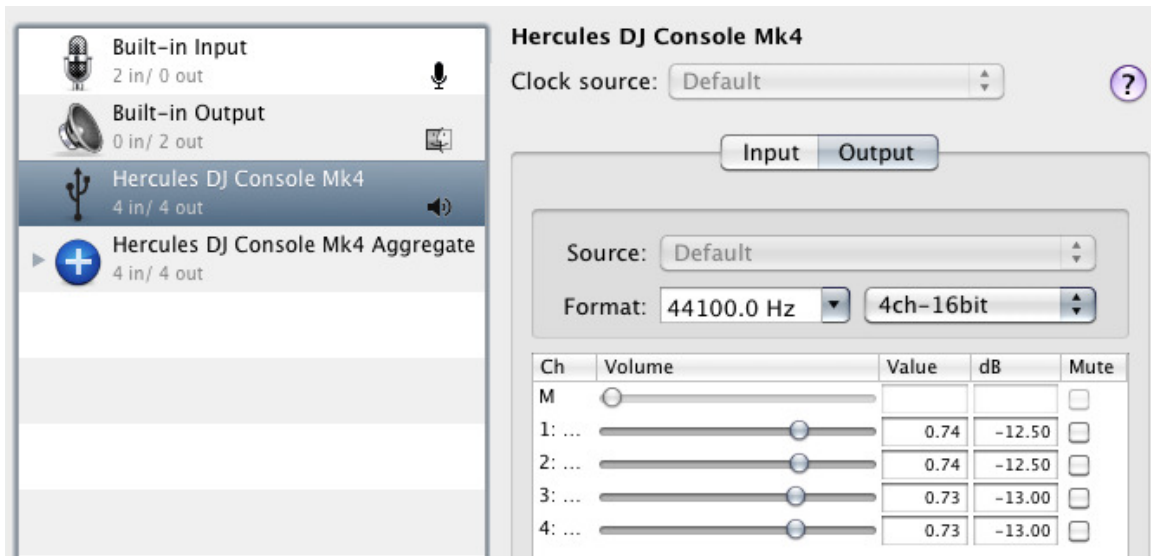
Built-in Input
2 in/ 0 out

Built-in Output
0 in/ 2 out

Hercules DJ Console Mk4
4 in/ 4 out

Hercules DJ Console Mk4 Aggregate
4 in/ 4 out

Hercules DJ Console Mk4

Clock source: Default

?

Input Output

Source: Default

Format: 44100.0 Hz 4ch-16bit

| Ch | Volume | Value | dB | Mute |
|---|---|---|---|---|
| M | | | | |
| 1: ... | | 0.74 | -12.50 | |
| 2: ... | | 0.74 | -12.50 | |
| 3: ... | | 0.73 | -13.00 | |
| 4: ... | | 0.73 | -13.00 | |